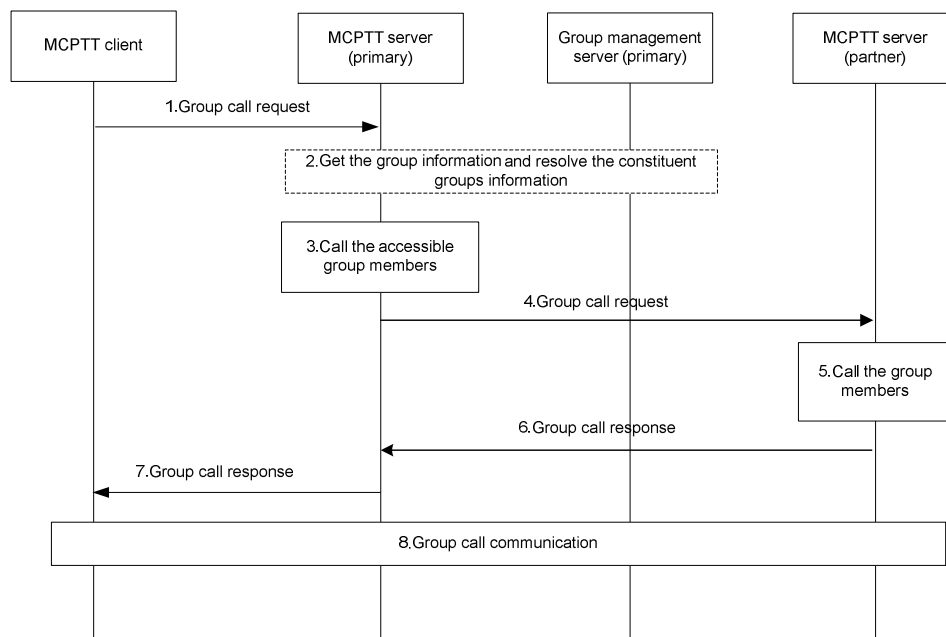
MCPTT client

MCPTT server (primary)

Group management server (primary)

MCPTT server (partner)

1.Group call request

2.Get the group information and resolve the constituent groups information

3.Call the accessible group members

4.Group call request

5.Call the group members

6.Group call response

7.Group call response

8.Group call communication